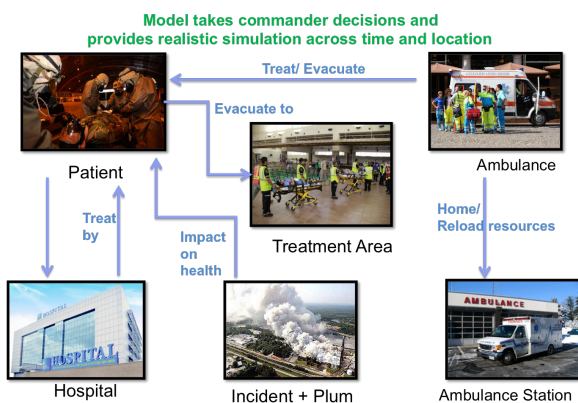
Model takes commander decisions and provides realistic simulation across time and location

Treat/ Evacuate

Evacuate to

Patient

Ambulance

Treat by

Impact on health

Treatment Area

Home/ Reload resources

HOSPITAL

Hospital

Incident + Plum

AMBULANCE

Ambulance Station